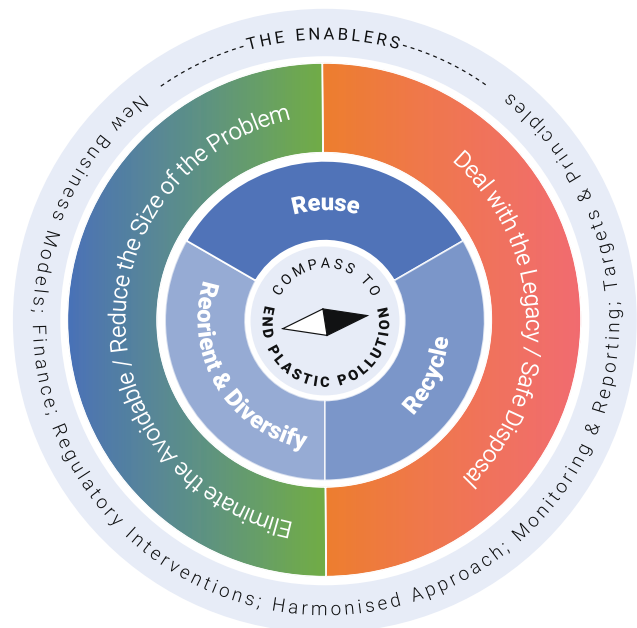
THE ENABLERS

New Business Models; Finance; Regulatory Interventions; Harmonised Approach; Monitoring & Reporting; Targets & principles

Eliminate the Avoidable / Reduce the Size of the Problem

Deal with the Legacy / Safe Disposal

Reuse

Reorient & Diversify

Recycle

COMPASS TO END PLASTIC POLLUTION